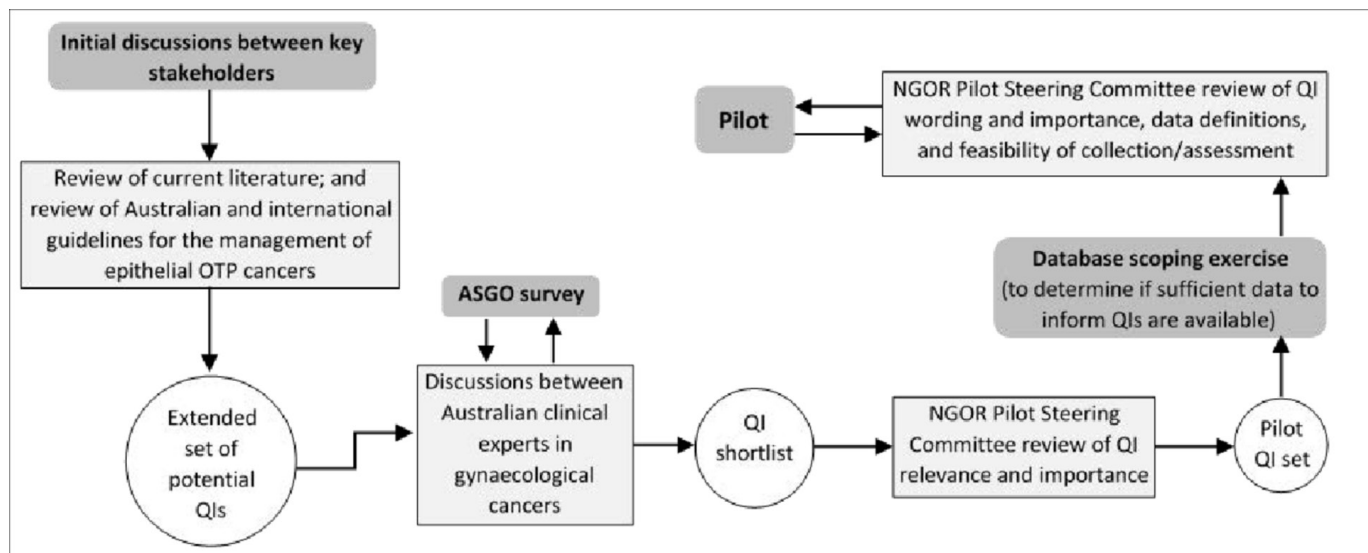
Initial discussions between key stakeholders

Review of current literature; and review of Australian and international guidelines for the management of epithelial OTP cancers

Extended set of potential QIs

ASGO survey

Discussions between Australian clinical experts in gynaecological cancers

QI shortlist

NGOR Pilot Steering Committee review of QI relevance and importance

Pilot QI set

Database scoping exercise (to determine if sufficient data to inform QIs are available)

NGOR Pilot Steering Committee review of QI wording and importance, data definitions, and feasibility of collection/assessment

Pilot